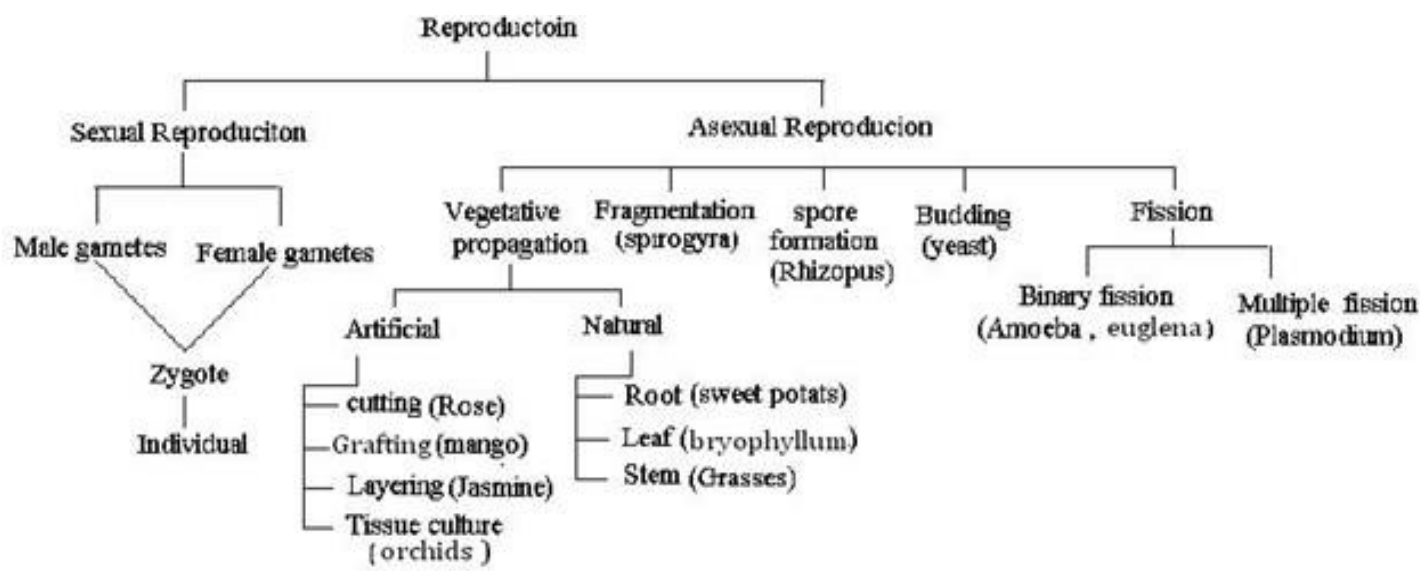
Reproductoin

Sexual Reproduciton

Asexual Reproducion

Male gametes

Female gametes

Zygote

Individual

Vegetative propagation

Fragmentation (spirogyra)

spore formation (Rhizopus)

Budding (yeast)

Fission

Artificial

Natural

cutting (Rose)

Grafting (mango)

Layering (Jasmine)

Tissue culture (orchids)

Root (sweet potats)

Leaf (bryophyllum)

Stem (Grasses)

Binary fission (Amoeba , euglena)

Multiple fission (Plasmodium)